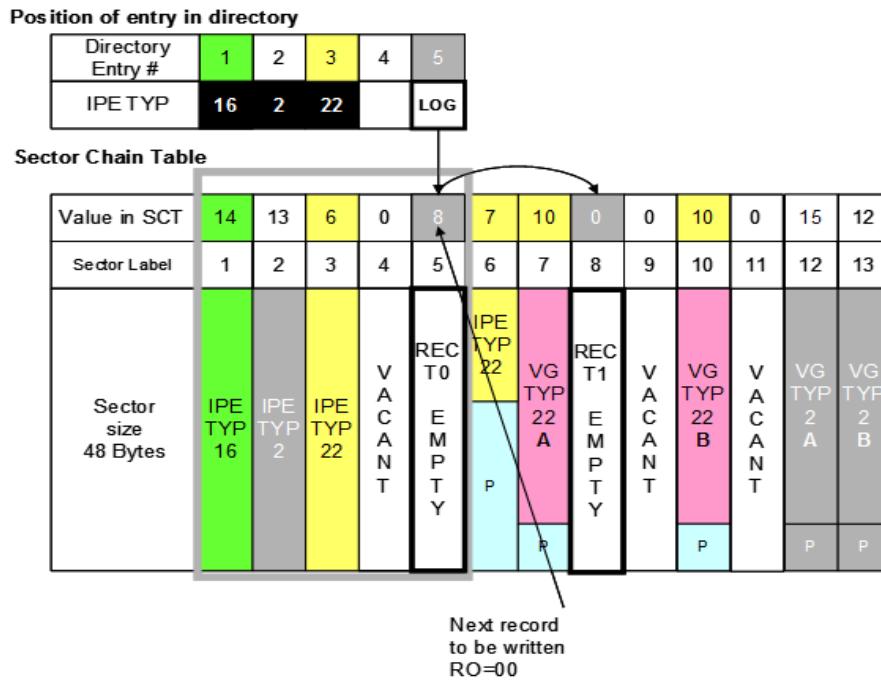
Position of entry in directory

| Directory Entry # | 1 | 2 | 3 | 4 | 5 |
|---|---|---|---|---|---|
| IPE TYP | 16 | 2 | 22 | | LOG |

Sector Chain Table

| Value in SCT | 14 | 13 | 6 | 0 | 8 | 7 | 10 | 0 | 0 | 10 | 0 | 15 | 12 |
|---|---|---|---|---|---|---|---|---|---|---|---|---|---|
| Sector Label | 1 | 2 | 3 | 4 | 5 | 6 | 7 | 8 | 9 | 10 | 11 | 12 | 13 |
| Sector size 48 Bytes | IPE TYP 16 | IPE TYP 2 | IPE TYP 22 | VACANT | REC T0 EMPTY | IPE TYP 22 P | VG TYP 22 A P | REC T1 EMPTY | VACANT | VG TYP 22 B P | VACANT | VG TYP 2 A P | VG TYP 2 B P |

Next record to be written RO=00